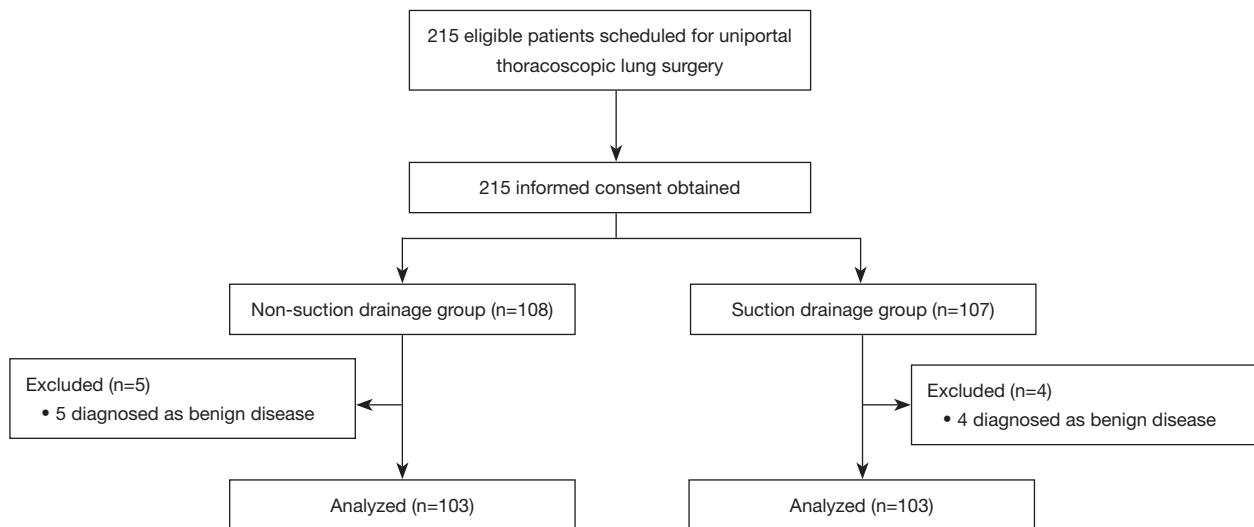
215 eligible patients scheduled for uniportal thoracoscopic lung surgery

215 informed consent obtained

Non-suction drainage group (n=108)

Suction drainage group (n=107)

Excluded (n=5)
• 5 diagnosed as benign disease

Excluded (n=4)
• 4 diagnosed as benign disease

Analyzed (n=103)

Analyzed (n=103)